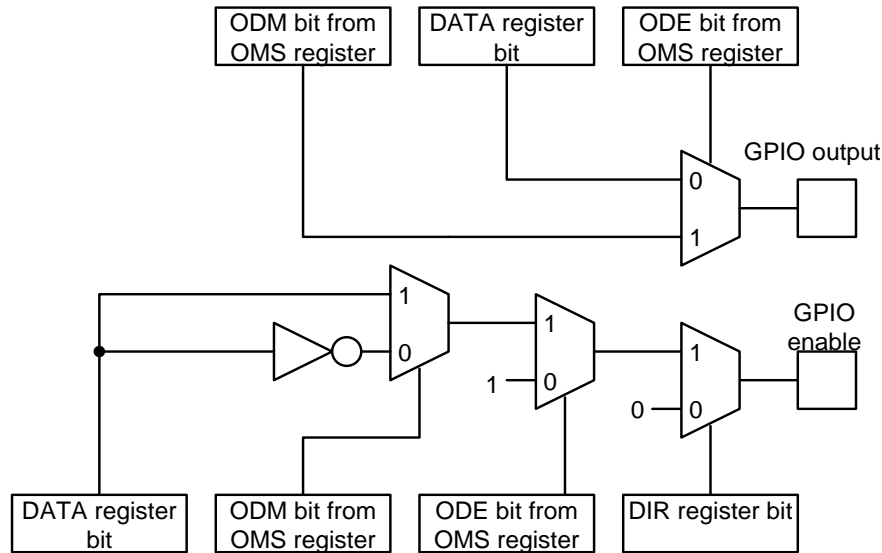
ODM bit from OMS register

DATA register bit

ODE bit from OMS register

GPIO output

0

1

1

0

1

1

0

1

0

0

GPIO enable

DATA register bit

ODM bit from OMS register

ODE bit from OMS register

DIR register bit